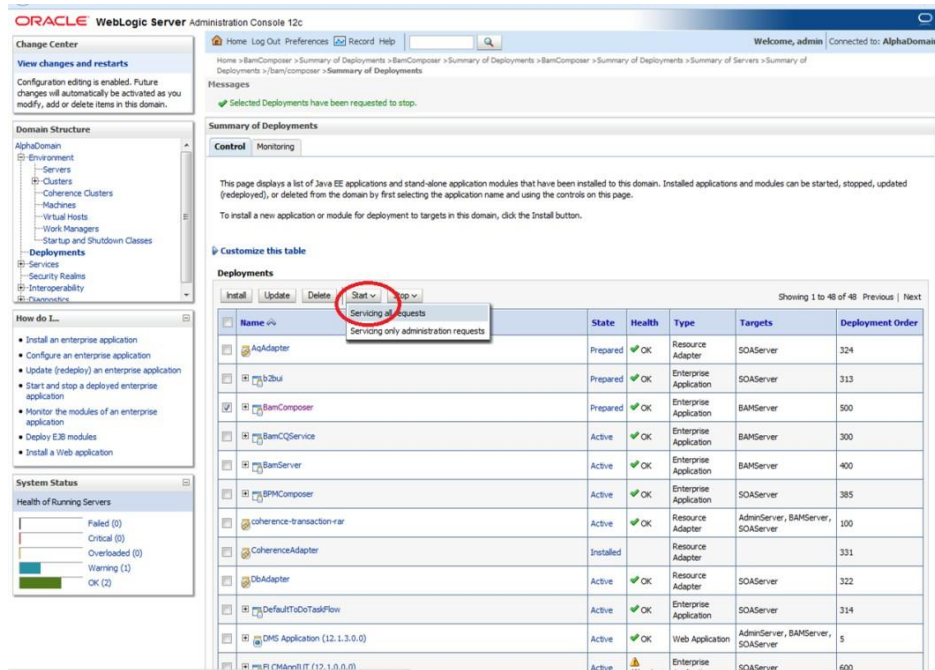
ORACLE WebLogic Server Administration Console 12c

Change Center

View changes and restarts

Configuration editing is enabled. Future changes will automatically be activated as you modify, add or delete items in this domain.

Domain Structure

AlphaDomain
Environment
Servers
Clusters
Coherence Clusters
Machines
Virtual Hosts
Work Managers
Startup and Shutdown Classes
Deployments
Services
Security Realms
Interoperability
Diagnostics

How do I...

• Install an enterprise application
• Configure an enterprise application
• Update (redeploy) an enterprise application
• Start and stop a deployed enterprise application
• Monitor the modules of an enterprise application
• Deploy EJB modules
• Install a Web application

System Status

Health of Running Servers

Failed (0)
Critical (0)
Overloaded (0)
Warning (1)
OK (2)

Home Log Out Preferences Record Help

Welcome, admin Connected to: AlphaDomain

Home >BamComposer >Summary of Deployments >BamComposer >Summary of Deployments >BamComposer >Summary of Deployments >Summary of Servers >Summary of Deployments >/bam/composer >Summary of Deployments

Messages

Selected Deployments have been requested to stop.

Summary of Deployments

Control Monitoring

This page displays a list of Java EE applications and stand-alone application modules that have been installed to this domain. Installed applications and modules can be started, stopped, updated (redeployed), or deleted from the domain by first selecting the application name and using the controls on this page.

To install a new application or module for deployment to targets in this domain, click the Install button.

Customize this table

Deployments

Install Update Delete Start Stop

Servicing all requests
Servicing only administration requests

Showing 1 to 48 of 48 Previous | Next

| | Name | State | Health | Type | Targets | Deployment Order |
|---|---|---|---|---|---|---|
| | AqAdapter | Prepared | OK | Resource Adapter | SOAServer | 324 |
| | b2bui | Prepared | OK | Enterprise Application | SOAServer | 313 |
| | BamComposer | Prepared | OK | Enterprise Application | BAMServer | 500 |
| | BamCQService | Active | OK | Enterprise Application | BAMServer | 300 |
| | BamServer | Active | OK | Enterprise Application | BAMServer | 400 |
| | BPMComposer | Active | OK | Enterprise Application | SOAServer | 385 |
| | coherence-transaction-rar | Active | OK | Resource Adapter | AdminServer, BAMServer, SOAServer | 100 |
| | CoherenceAdapter | Installed | | Resource Adapter | | 331 |
| | DbAdapter | Active | OK | Resource Adapter | SOAServer | 322 |
| | DefaultToDoTaskFlow | Active | OK | Enterprise Application | SOAServer | 314 |
| | DMS Application (12.1.3.0.0) | Active | OK | Web Application | AdminServer, BAMServer, SOAServer | 5 |
| | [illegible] | Active | | Enterprise | SOAServer | 600 |